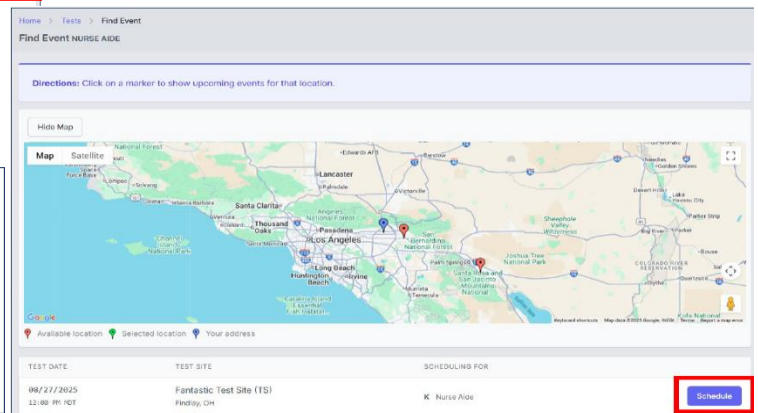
Home > Tests > Find Event

Find Event NURSE AIDE

Directions: Click on a marker to show upcoming events for that location.

Hide Map

Map Satellite

Lancaster

Santa Clarita

Thousand Oaks

Pasadena

Los Angeles

San Bernardino

Long Beach

Huntington Beach

Irvine

Palm Springs

Joshua Tree National Park

Victorville

Google

Keyboard shortcuts Map data ©2025 Google, INEGI Terms Report a map error

Available location Selected location Your address

| TEST DATE | TEST SITE | SCHEDULING FOR | |
|---|---|---|---|
| 08/27/2025 12:00 PM PDT | Fantastic Test Site (TS) Findlay, OH | K Nurse Aide | Schedule |